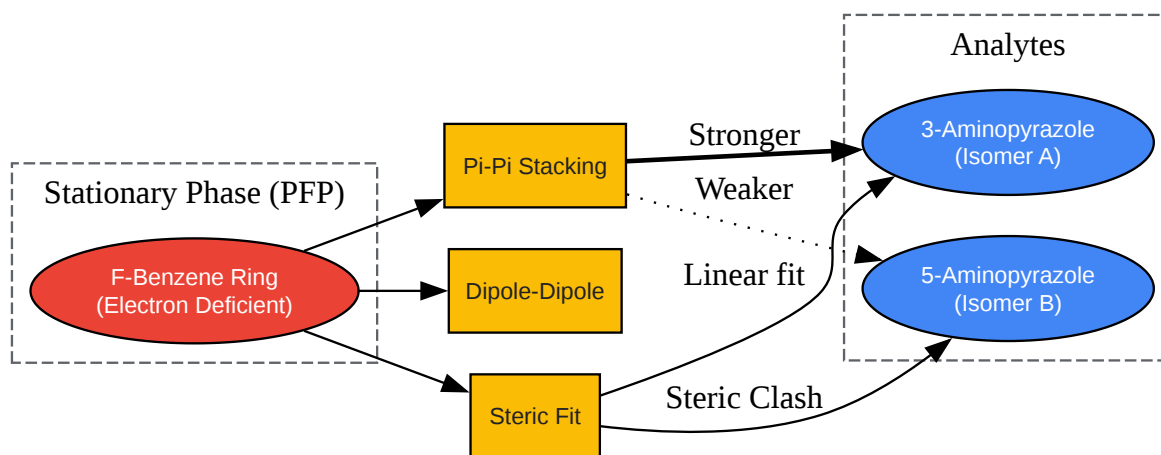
Stationary Phase (PFP)

F-Benzene Ring
(Electron Deficient)

Pi-Pi Stacking

Dipole-Dipole

Steric Fit

Stronger

Weaker

Linear fit

Steric Clash

Analytes

3-Aminopyrazole
(Isomer A)

5-Aminopyrazole
(Isomer B)